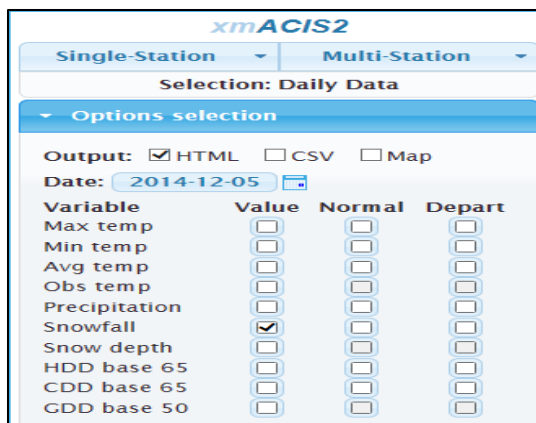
xmACIS2

Single-Station | Multi-Station

Selection: Daily Data

Options selection

Output: ☑ HTML ☐ CSV ☐ Map

Date: 2014-12-05

| Variable | Value | Normal | Depart |
|---|---|---|---|
| Max temp | ☐ | ☐ | ☐ |
| Min temp | ☐ | ☐ | ☐ |
| Avg temp | ☐ | ☐ | ☐ |
| Obs temp | ☐ | ☐ | ☐ |
| Precipitation | ☐ | ☐ | ☐ |
| Snowfall | ☑ | ☐ | ☐ |
| Snow depth | ☐ | ☐ | ☐ |
| HDD base 65 | ☐ | ☐ | ☐ |
| CDD base 65 | ☐ | ☐ | ☐ |
| GDD base 50 | ☐ | ☐ | ☐ |